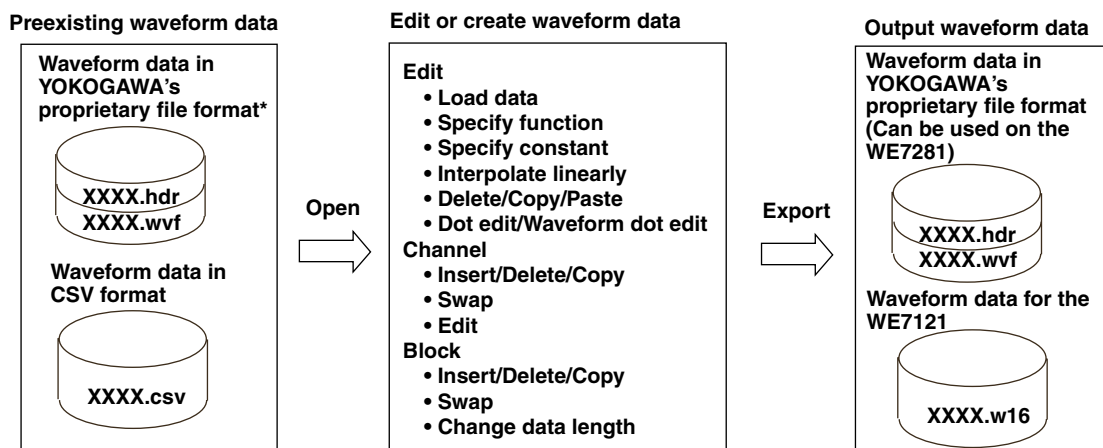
Preexisting waveform data

Waveform data in YOKOGAWA's proprietary file format*

XXXX.hdr
XXXX.wvf

Waveform data in CSV format

XXXX.csv

Open

Edit or create waveform data

Edit
• Load data
• Specify function
• Specify constant
• Interpolate linearly
• Delete/Copy/Paste
• Dot edit/Waveform dot edit
Channel
• Insert/Delete/Copy
• Swap
• Edit
Block
• Insert/Delete/Copy
• Swap
• Change data length

Export

Output waveform data

Waveform data in YOKOGAWA's proprietary file format (Can be used on the WE7281)

XXXX.hdr
XXXX.wvf

Waveform data for the WE7121

XXXX.w16